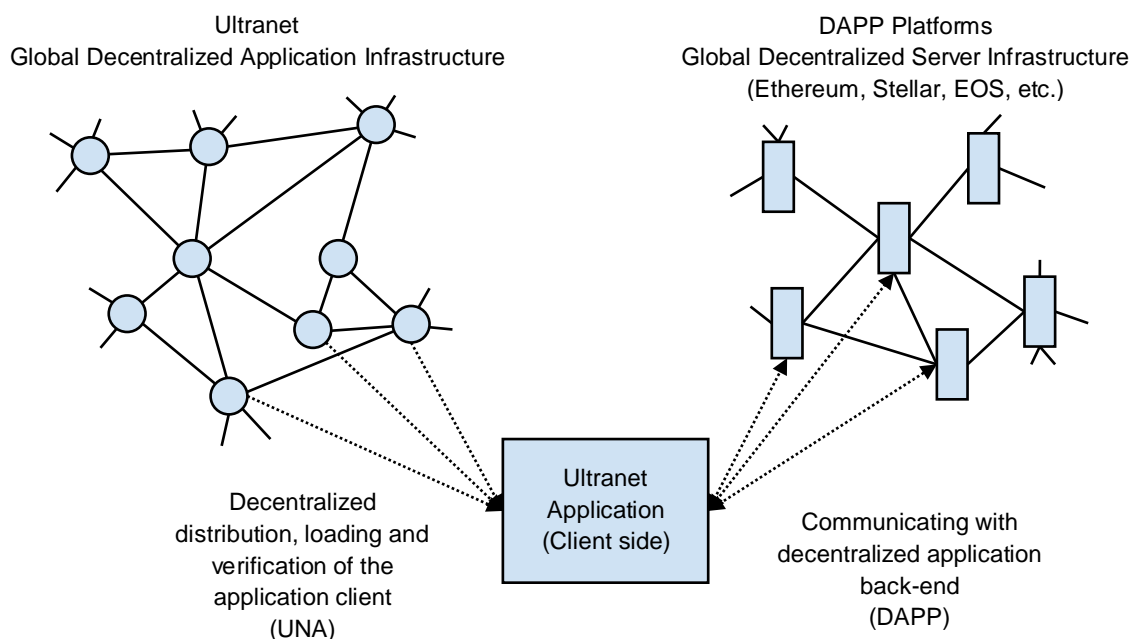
Ultranet
Global Decentralized Application Infrastructure

DAPP Platforms
Global Decentralized Server Infrastructure
(Ethereum, Stellar, EOS, etc.)

Decentralized distribution, loading and verification of the application client
(UNA)

Ultranet
Application
(Client side)

Communicating with decentralized application back-end
(DAPP)